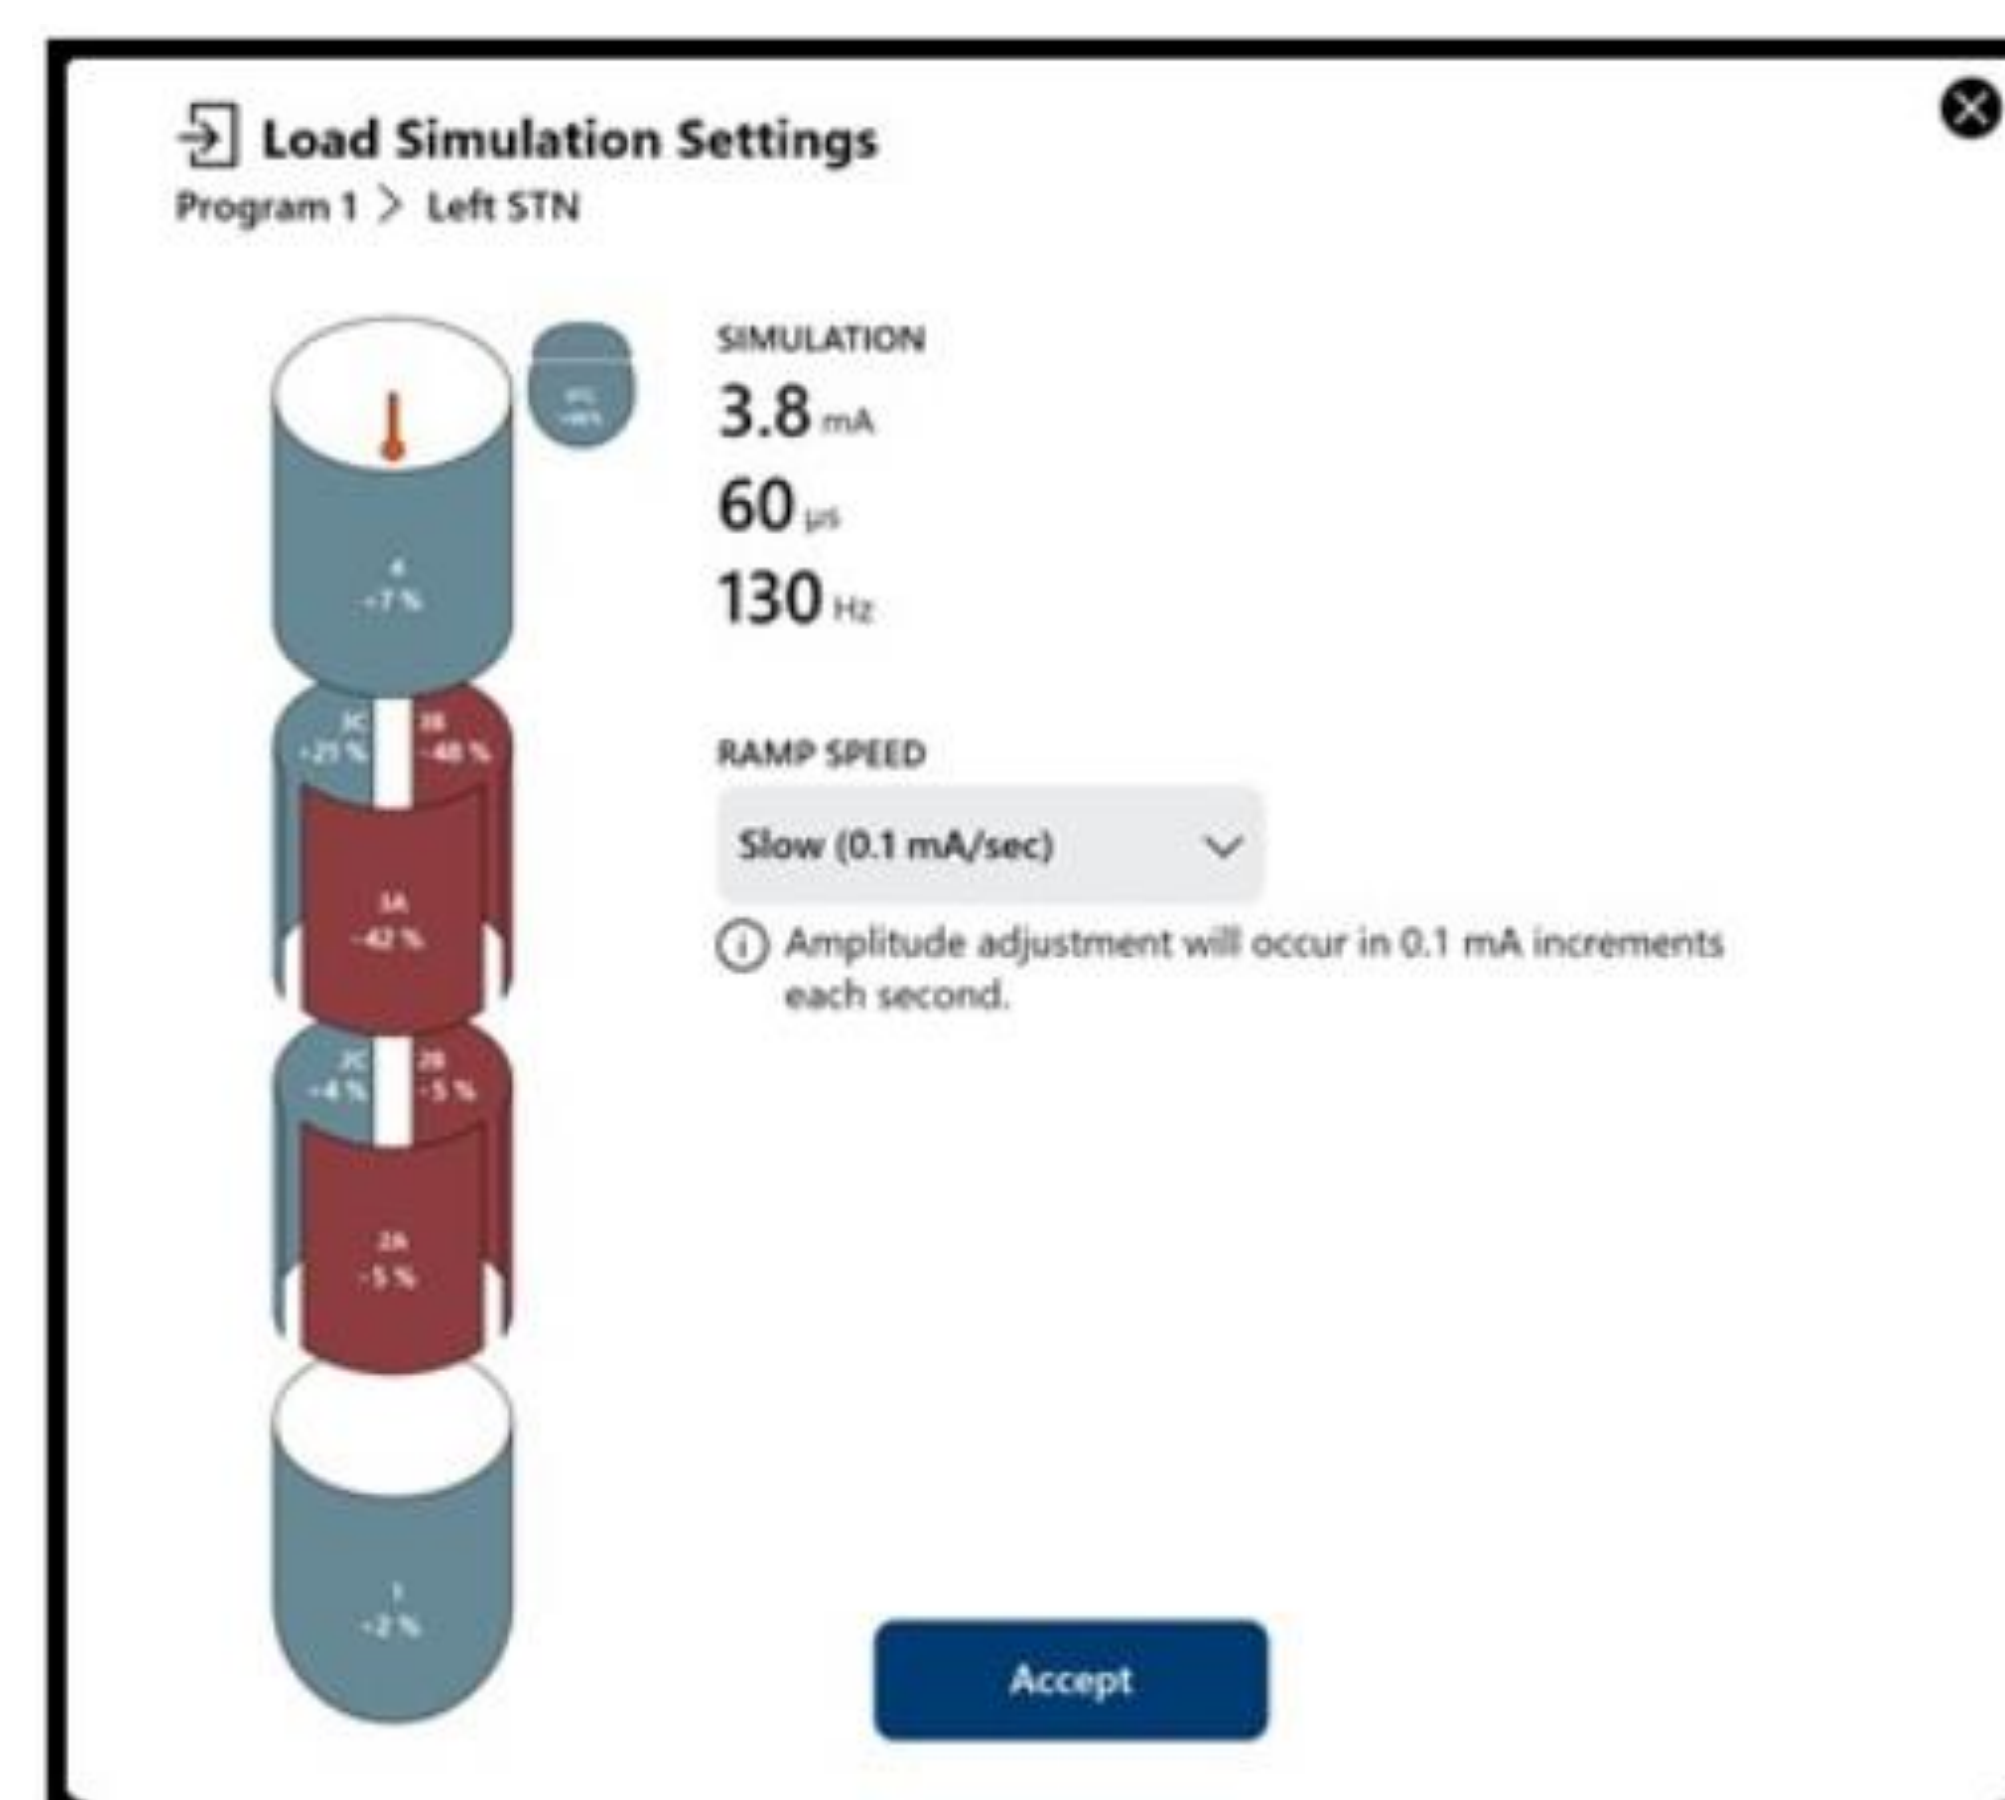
Load Simulation Settings
Program 1 > Left STN

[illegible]
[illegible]

4
+7 %

3C
+21 %

3B
-48 %

3A
-42 %

2C
+4 %

2B
-5 %

2A
-5 %

1
+2 %

SIMULATION
3.8 mA
60 µs
130 Hz

RAMP SPEED
Slow (0.1 mA/sec)

Amplitude adjustment will occur in 0.1 mA increments each second.

Accept